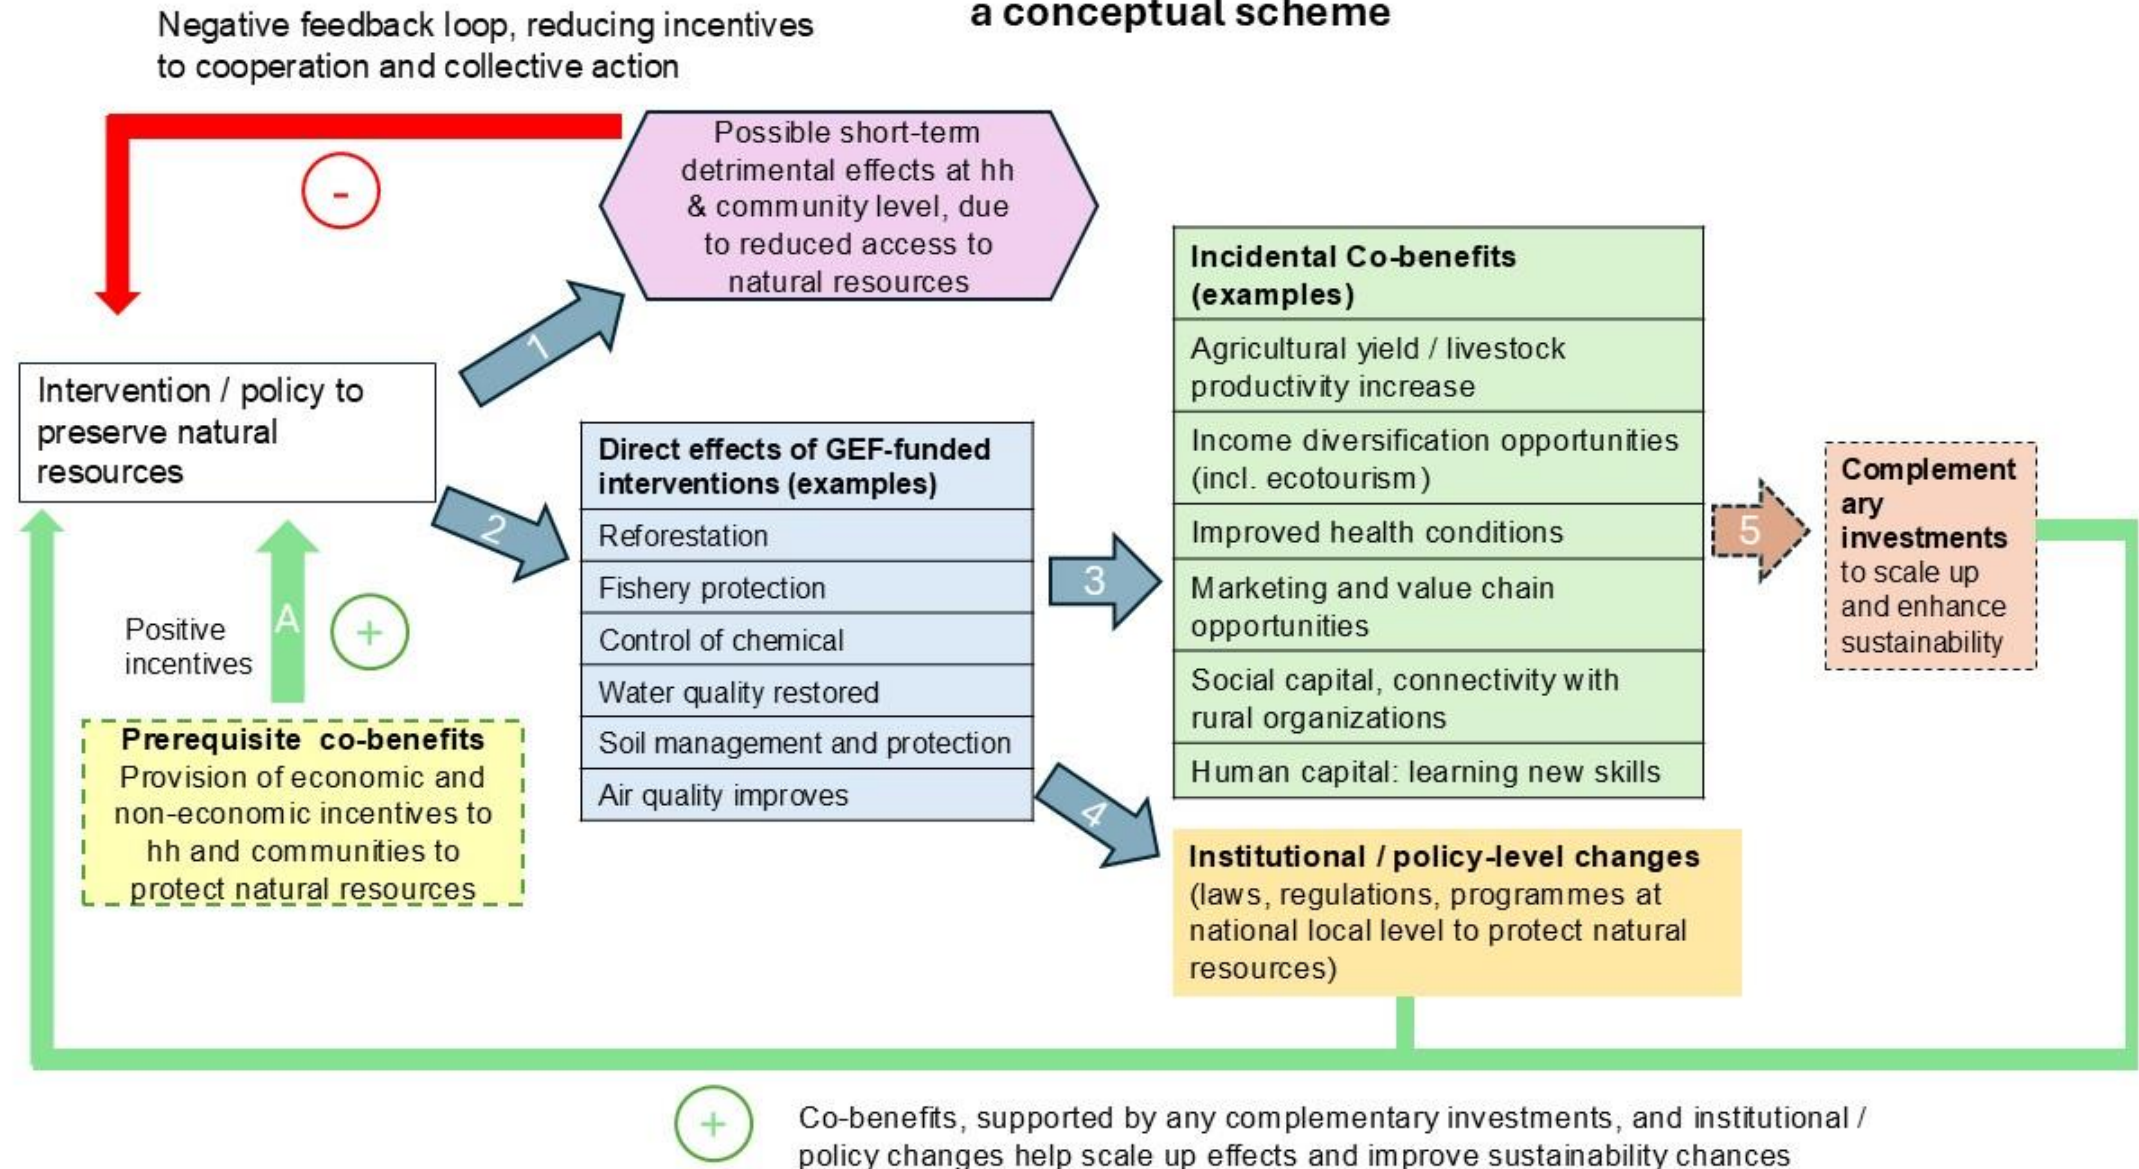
a conceptual scheme

Negative feedback loop, reducing incentives to cooperation and collective action

-

Possible short-term detrimental effects at hh & community level, due to reduced access to natural resources

1

Intervention / policy to preserve natural resources

2

Direct effects of GEF-funded interventions (examples)

| Direct effects of GEF-funded interventions (examples) |
|---|
| Reforestation |
| Fishery protection |
| Control of chemical |
| Water quality restored |
| Soil management and protection |
| Air quality improves |

3

| Incidental Co-benefits (examples) |
|---|
| Agricultural yield / livestock productivity increase |
| Income diversification opportunities (incl. ecotourism) |
| Improved health conditions |
| Marketing and value chain opportunities |
| Social capital, connectivity with rural organizations |
| Human capital: learning new skills |

5

Complementary investments to scale up and enhance sustainability

Positive incentives

A

+

Prerequisite co-benefits
Provision of economic and non-economic incentives to hh and communities to protect natural resources

4

Institutional / policy-level changes (laws, regulations, programmes at national local level to protect natural resources)

+

Co-benefits, supported by any complementary investments, and institutional / policy changes help scale up effects and improve sustainability chances